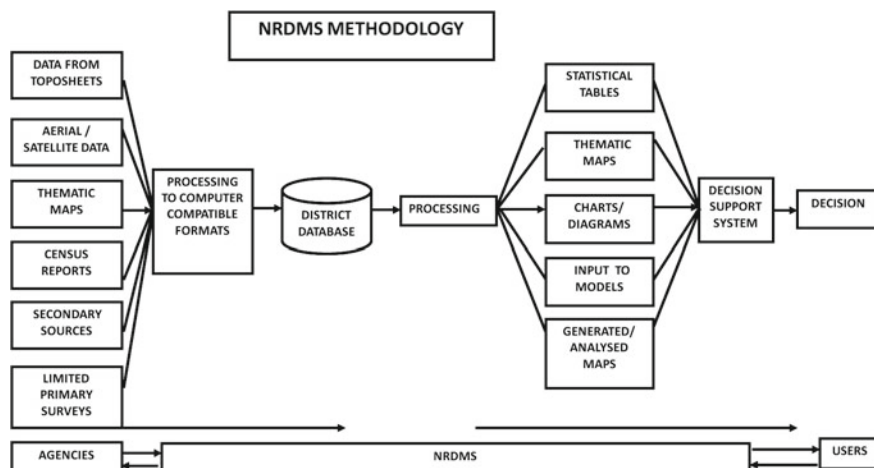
NRDMS METHODOLOGY

DATA FROM TOPOSHEETS

AERIAL / SATELLITE DATA

THEMATIC MAPS

CENSUS REPORTS

SECONDARY SOURCES

LIMITED PRIMARY SURVEYS

PROCESSING TO COMPUTER COMPATIBLE FORMATS

DISTRICT DATABASE

PROCESSING

STATISTICAL TABLES

THEMATIC MAPS

CHARTS/ DIAGRAMS

INPUT TO MODELS

GENERATED/ ANALYSED MAPS

DECISION SUPPORT SYSTEM

DECISION

AGENCIES

NRDMS

USERS